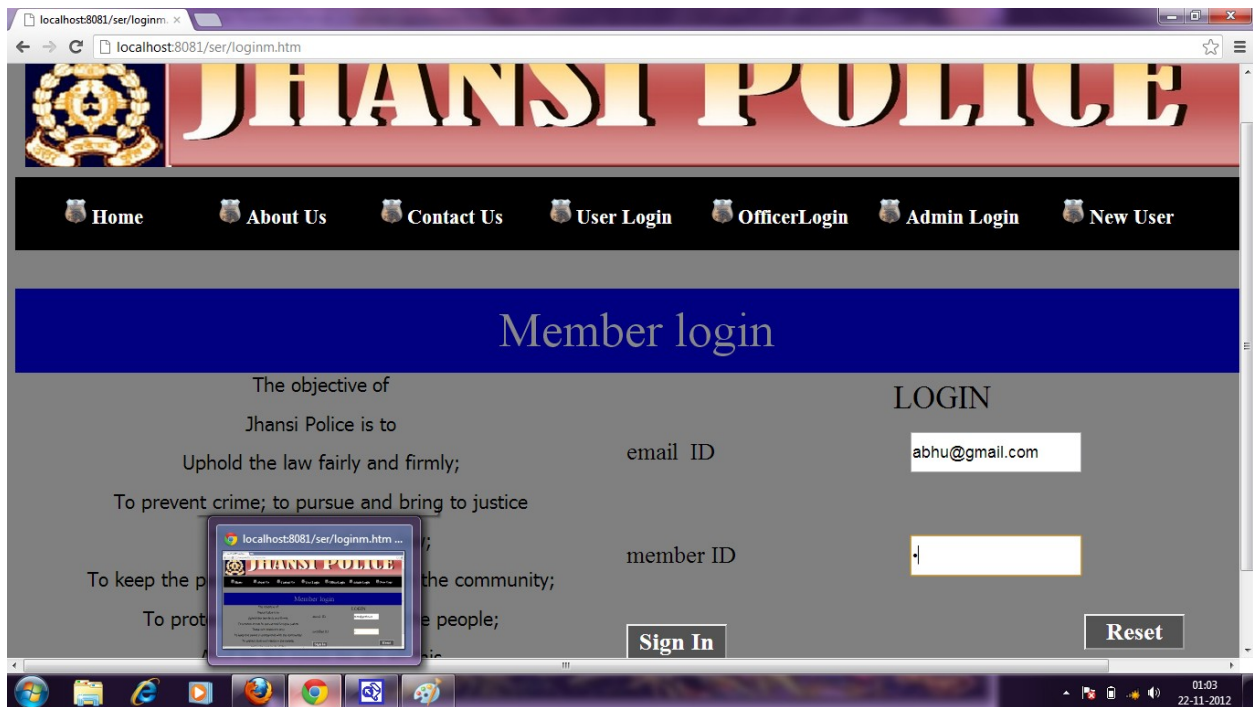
localhost:8081/ser/loginm. ×

localhost:8081/ser/loginm.htm

JHANSI POLICE

Home About Us Contact Us User Login OfficerLogin Admin Login New User

Member login

The objective of

Jhansi Police is to

Uphold the law fairly and firmly;

To prevent crime; to pursue and bring to justice

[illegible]y;

To keep the p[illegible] the community;

To prot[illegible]e people;

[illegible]

LOGIN

email ID

abhu@gmail.com

member ID

•

Sign In

Reset

localhost:8081/ser/loginm.htm ...

01:03
22-11-2012